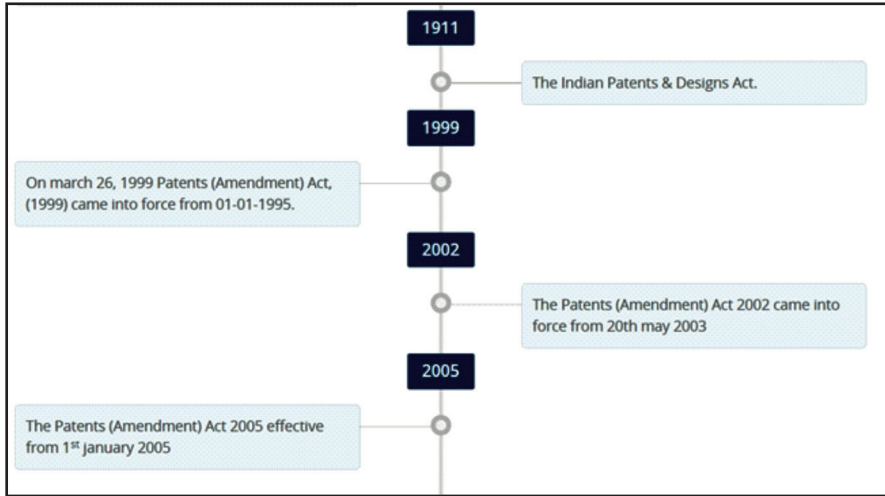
1911

The Indian Patents & Designs Act.

1999

On march 26, 1999 Patents (Amendment) Act, (1999) came into force from 01-01-1995.

2002

The Patents (Amendment) Act 2002 came into force from 20th may 2003

2005

The Patents (Amendment) Act 2005 effective from 1$^{st}$ january 2005